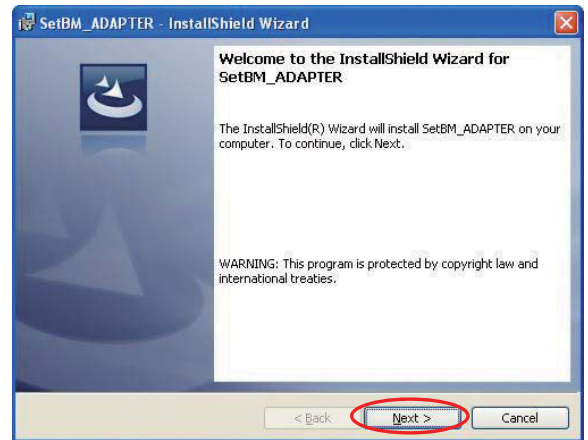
SetBM_ADAPTER - InstallShield Wizard

Welcome to the InstallShield Wizard for SetBM_ADAPTER

The InstallShield(R) Wizard will install SetBM_ADAPTER on your computer. To continue, click Next.

WARNING: This program is protected by copyright law and international treaties.

< Back
Next >
Cancel